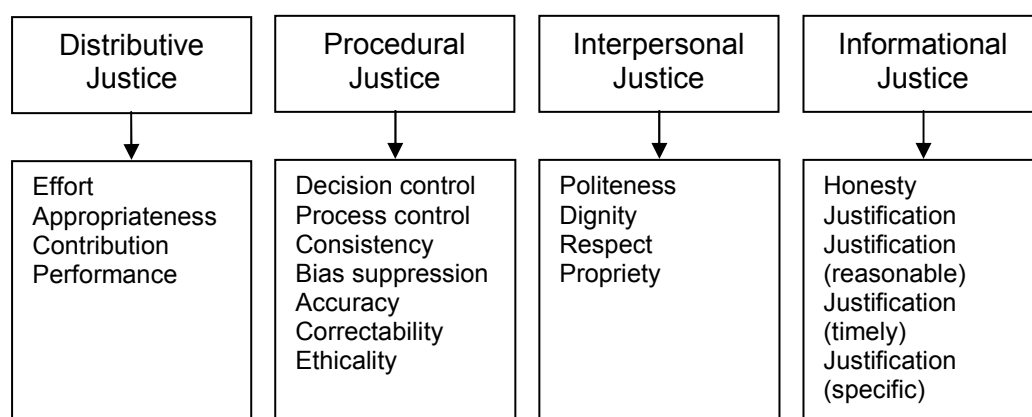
Distributive Justice

Effort
Appropriateness
Contribution
Performance

Procedural Justice

Decision control
Process control
Consistency
Bias suppression
Accuracy
Correctability
Ethicality

Interpersonal Justice

Politeness
Dignity
Respect
Propriety

Informational Justice

Honesty
Justification
Justification (reasonable)
Justification (timely)
Justification (specific)